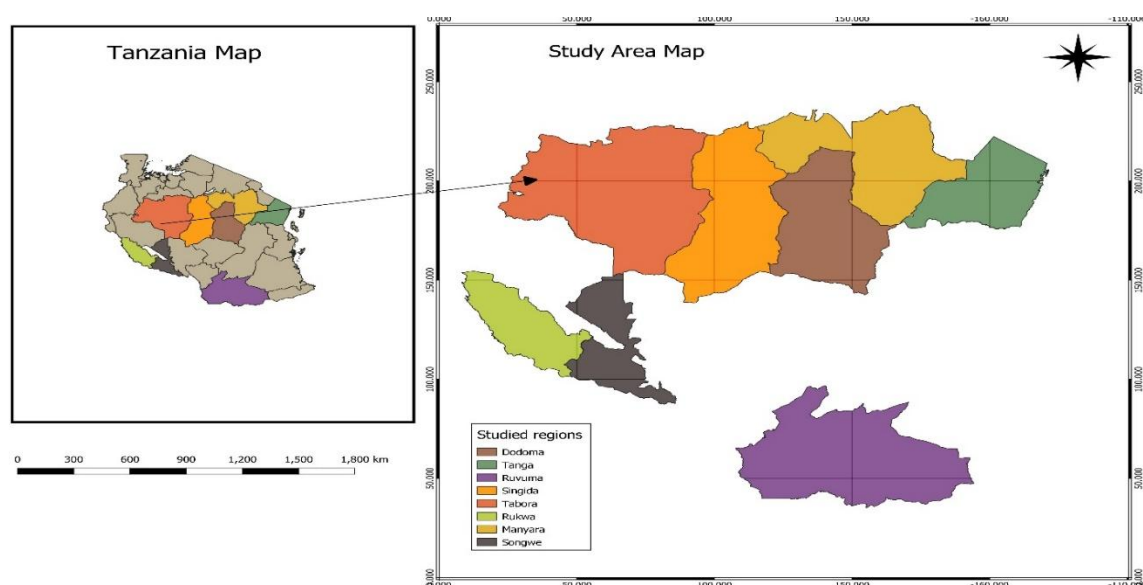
Tanzania Map

0 300 600 900 1,200 1,500 1,800 km

Study Area Map

0.000 50.000 100.000 150.000 -160.000 -110.000

250.000
200.000
150.000
100.000
50.000
0.000

250.000
200.000
150.000
100.000
50.000

Studied regions
Dodoma
Tanga
Ruvuma
Singida
Tabora
Rukwa
Manyara
Songwe

0.000 50.000 100.000 150.000 -160.000 -110.000